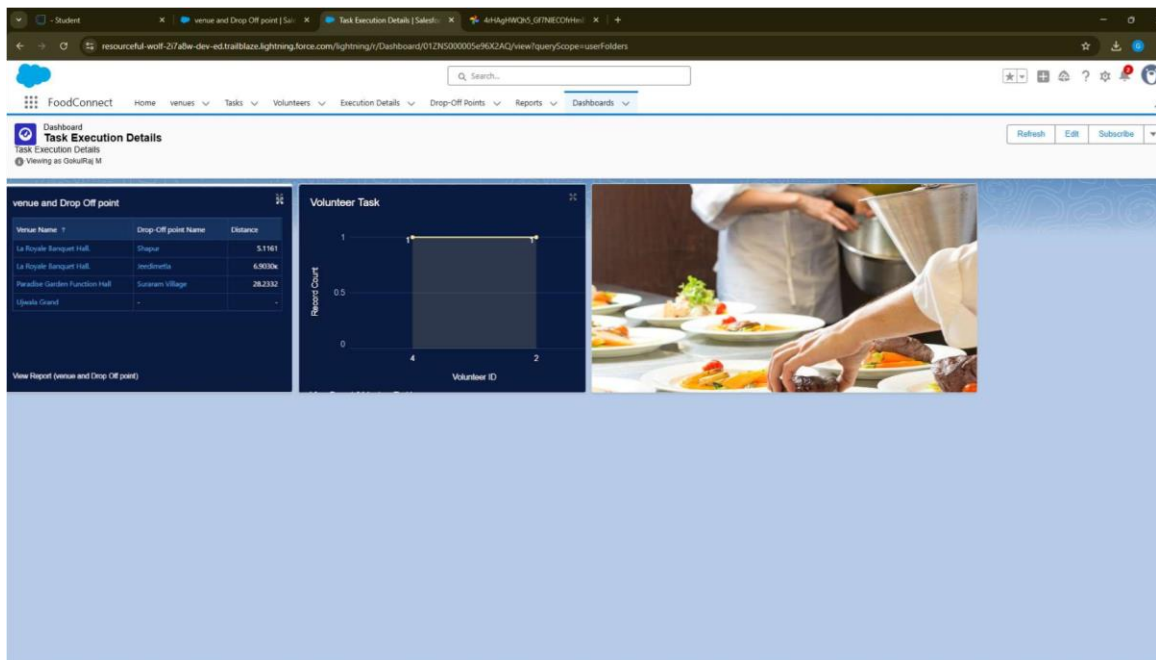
- Student ×
venue and Drop Off point | Sal ×
Task Execution Details | Salesfo ×
4rHAgHWQh5_Gf7NlECOfrHed ×
+

resourceful-wolf-2i7a8w-dev-ed.trailblaze.lightning.force.com/lightning/r/Dashboard/01ZNS000005e96X2AQ/view?queryScope=userFolders

Search...

FoodConnect Home venues Tasks Volunteers Execution Details Drop-Off Points Reports Dashboards

Dashboard
Task Execution Details
Task Execution Details
Viewing as GokulRaj M

Refresh Edit Subscribe

venue and Drop Off point

| Venue Name ↑ | Drop-Off point Name | Distance |
|---|---|---|
| La Royale Banquet Hall. | Shapur | 5.1161 |
| La Royale Banquet Hall. | Jeedimetla | 6.9030k |
| Paradise Garden Function Hall | Suraram Village | 28.2332 |
| Ujwala Grand | - | - |

View Report (venue and Drop Off point)

Volunteer Task

1
0.5
0
Record Count
1 1
4 2
Volunteer ID